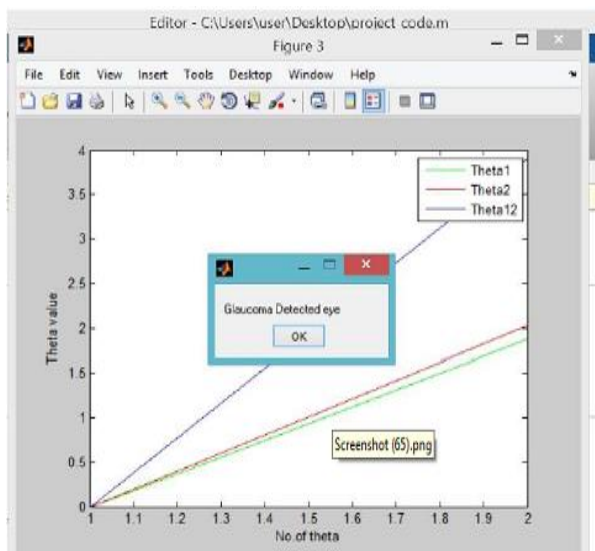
Editor - C:\Users\user\Desktop\project code.m

Figure 3

File Edit View Insert Tools Desktop Window Help

Theta1
Theta2
Theta12

4
3.5
3
2.5
2
1.5
1
0.5
0

Theta value

1 1.1 1.2 1.3 1.4 1.5 1.6 1.7 1.8 1.9 2

No.of theta

Glaucoma Detected eye

OK

Screenshot (65).png